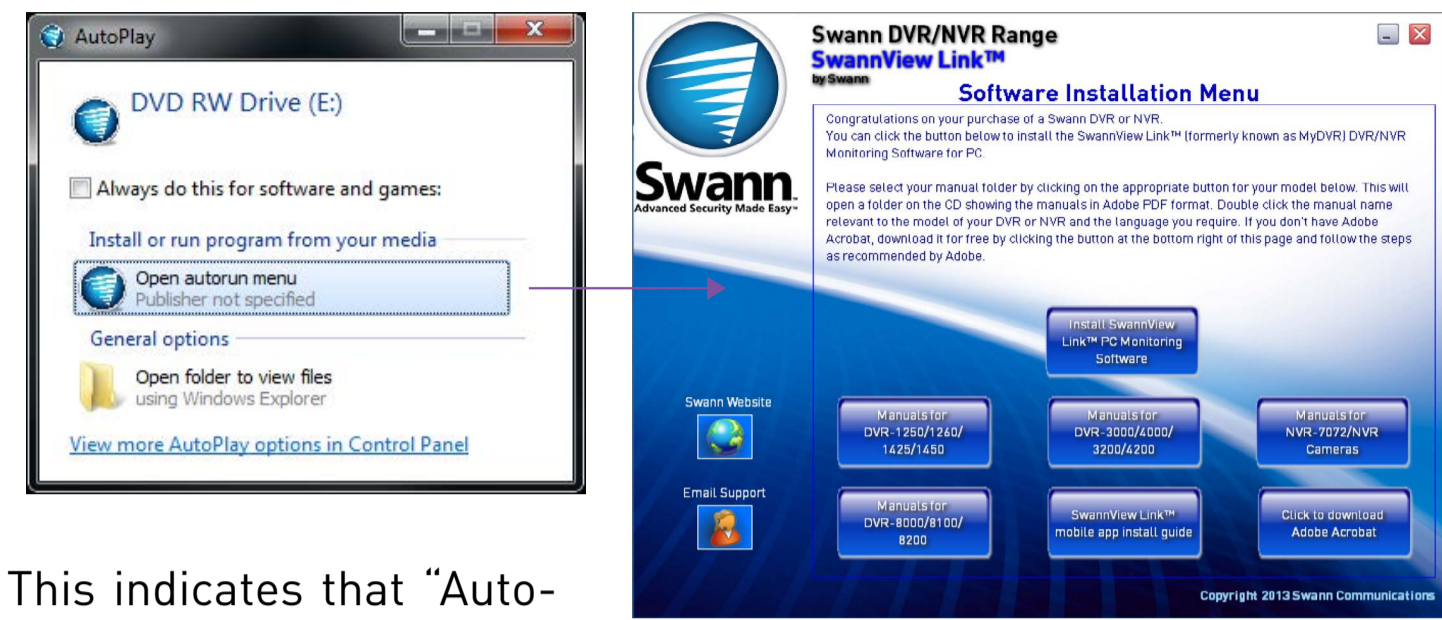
AutoPlay

DVD RW Drive (E:)

Always do this for software and games:

Install or run program from your media

Open autorun menu
Publisher not specified

General options

Open folder to view files
using Windows Explorer

View more AutoPlay options in Control Panel

This indicates that "Auto-

Swann
Advanced Security Made Easy

Swann DVR/NVR Range
SwannView Link™
by Swann

Software Installation Menu

Congratulations on your purchase of a Swann DVR or NVR.
You can click the button below to install the SwannView Link™ (formerly known as MyDVR) DVR/NVR Monitoring Software for PC.

Please select your manual folder by clicking on the appropriate button for your model below. This will open a folder on the CD showing the manuals in Adobe PDF format. Double click the manual name relevant to the model of your DVR or NVR and the language you require. If you don't have Adobe Acrobat, download it for free by clicking the button at the bottom right of this page and follow the steps as recommended by Adobe.

Install SwannView Link™ PC Monitoring Software

Swann Website

Manuals for DVR-1250/1260/ 1425/1450

Manuals for DVR-3000/4000/ 3200/4200

Manuals for NVR-7072/NVR Cameras

Email Support

Manuals for DVR-8000/8100/ 8200

SwannView Link™ mobile app install guide

Click to download Adobe Acrobat

Copyright 2013 Swann Communications